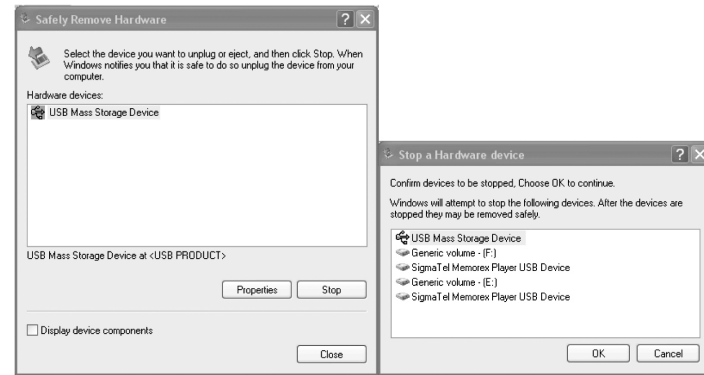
Safely Remove Hardware

Select the device you want to unplug or eject, and then click Stop. When Windows notifies you that it is safe to do so unplug the device from your computer.

Hardware devices:

USB Mass Storage Device

USB Mass Storage Device at <USB PRODUCT>

Properties

Stop

Display device components

Close

Stop a Hardware device

Confirm devices to be stopped, Choose OK to continue.

Windows will attempt to stop the following devices. After the devices are stopped they may be removed safely.

USB Mass Storage Device
Generic volume - (F:)
SigmaTel Memorex Player USB Device
Generic volume - (E:)
SigmaTel Memorex Player USB Device

OK

Cancel